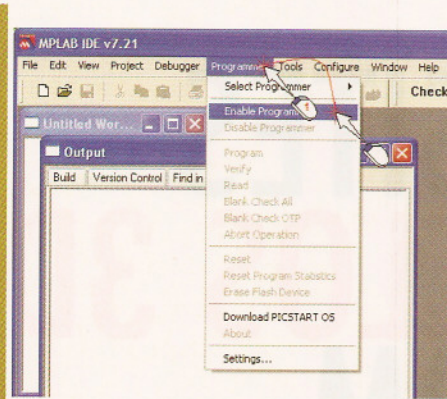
MPLAB IDE v7.21

File Edit View Project Debugger Programmer Tools Configure Window Help

Check

Untitled Wor...

Output

Build Version Control Find in

Select Programmer

Enable Programmer

Disable Programmer

Program

Verify

Read

Blank Check All

Blank Check OTP

Abort Operation

Reset

Reset Program Statistics

Erase Flash Device

Download PICSTART OS

About

Settings...

1